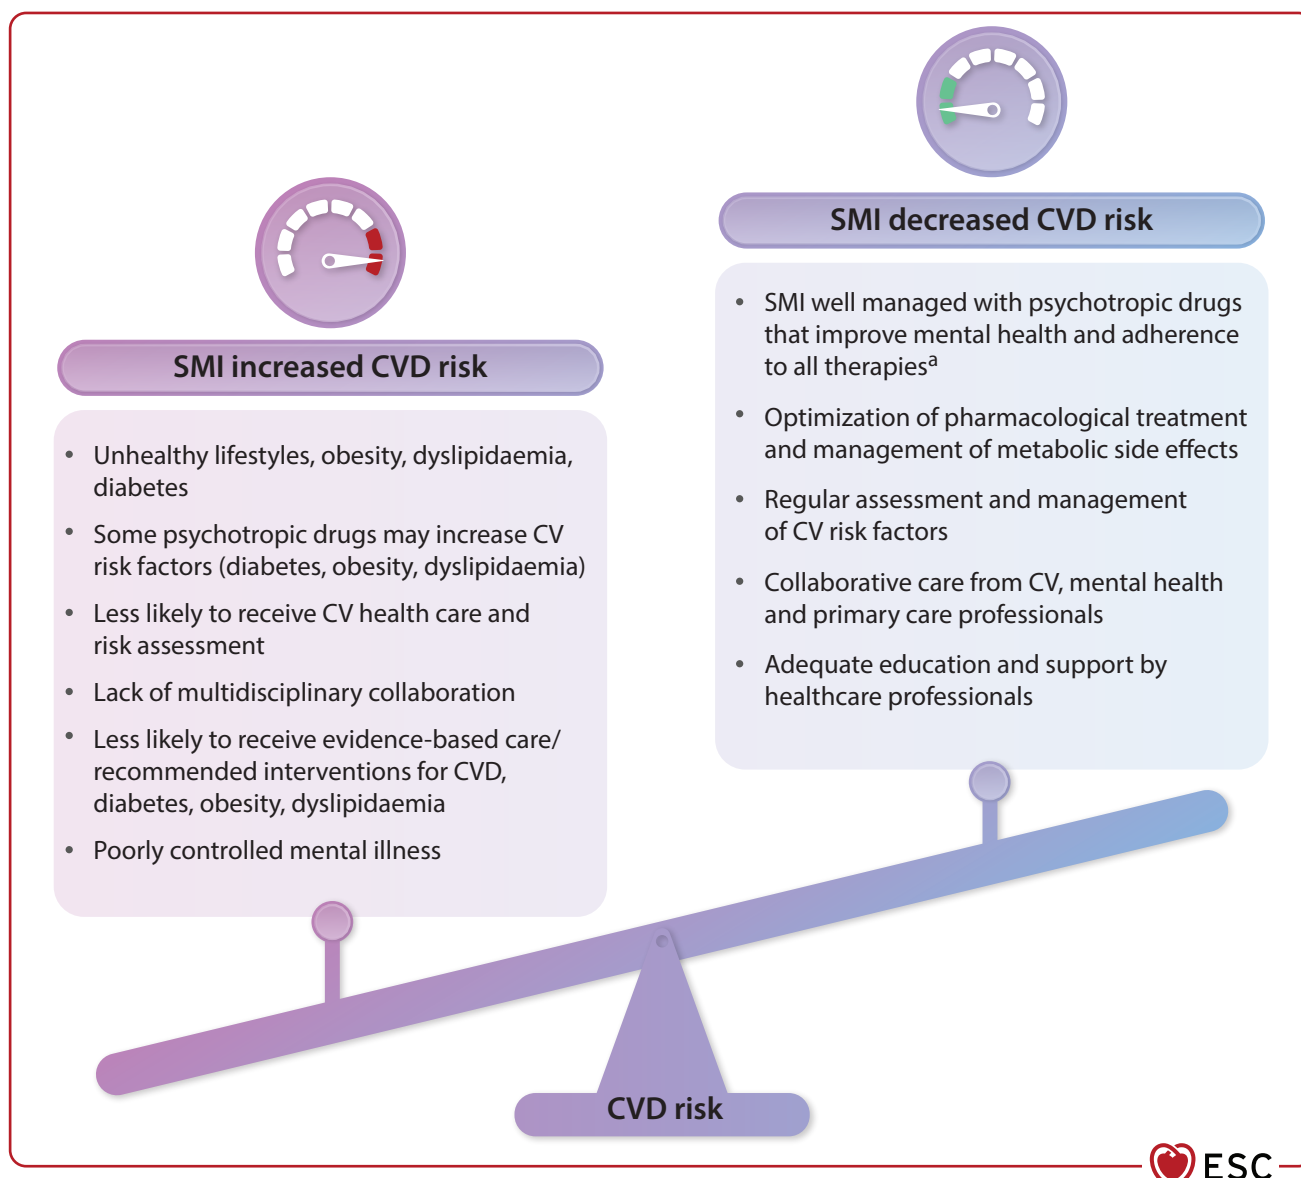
SMI decreased CVD risk

- SMI well managed with psychotropic drugs that improve mental health and adherence to all therapies$^{a}$
- Optimization of pharmacological treatment and management of metabolic side effects
- Regular assessment and management of CV risk factors
- Collaborative care from CV, mental health and primary care professionals
- Adequate education and support by healthcare professionals

SMI increased CVD risk

- Unhealthy lifestyles, obesity, dyslipidaemia, diabetes
- Some psychotropic drugs may increase CV risk factors (diabetes, obesity, dyslipidaemia)
- Less likely to receive CV health care and risk assessment
- Lack of multidisciplinary collaboration
- Less likely to receive evidence-based care/ recommended interventions for CVD, diabetes, obesity, dyslipidaemia
- Poorly controlled mental illness

CVD risk

ESC